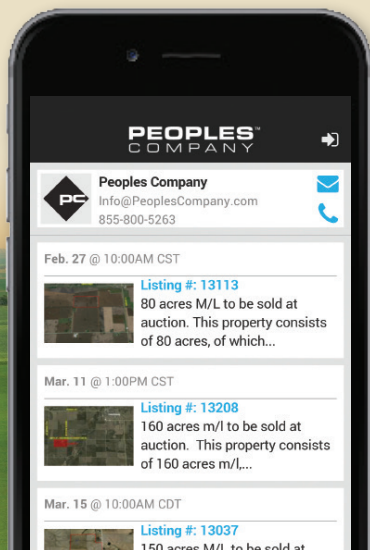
PEOPLES™
COMPANY

PC

Peoples Company
Info@PeoplesCompany.com
855-800-5263

Feb. 27 @ 10:00AM CST

Listing #: 13113
80 acres M/L to be sold at auction. This property consists of 80 acres, of which...

Mar. 11 @ 1:00PM CST

Listing #: 13208
160 acres m/l to be sold at auction. This property consists of 160 acres m/l,...

Mar. 15 @ 10:00AM CDT

Listing #: 13037
150 acres M/L to be sold at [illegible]